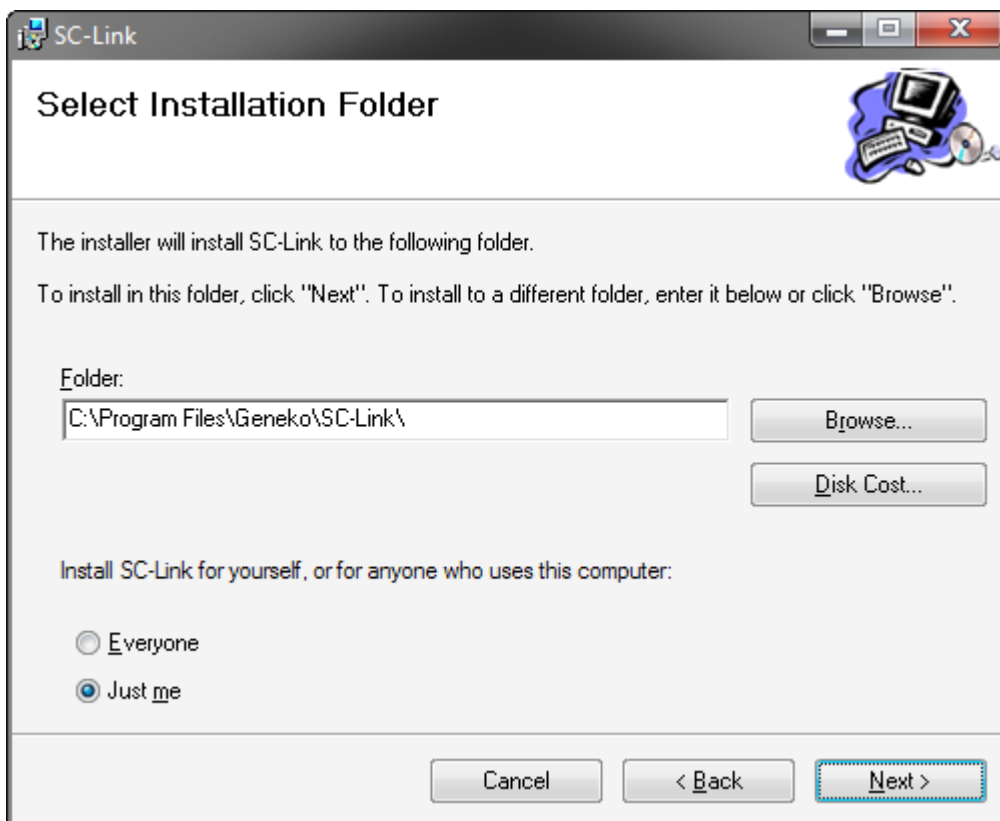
SC-Link

Select Installation Folder

The installer will install SC-Link to the following folder.

To install in this folder, click "Next". To install to a different folder, enter it below or click "Browse".

Folder:

C:\Program Files\Geneko\SC-Link\

Browse...

Disk Cost...

Install SC-Link for yourself, or for anyone who uses this computer:

Everyone

Just me

Cancel

< Back

Next >